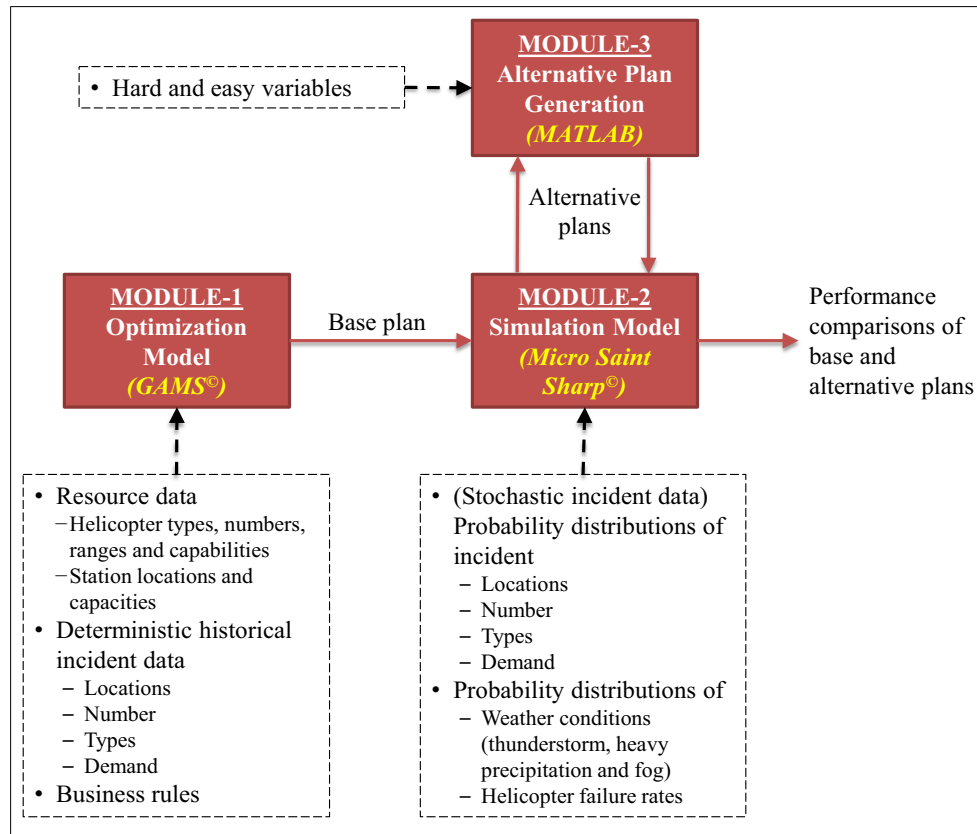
• Hard and easy variables

MODULE-3
Alternative Plan Generation
(MATLAB)

Alternative plans

MODULE-1
Optimization Model
(GAMS©)

Base plan

MODULE-2
Simulation Model
(Micro Saint Sharp©)

Performance comparisons of base and alternative plans

• Resource data
 − Helicopter types, numbers, ranges and capabilities
 − Station locations and capacities
• Deterministic historical incident data
 – Locations
 – Number
 – Types
 – Demand
• Business rules

• (Stochastic incident data) Probability distributions of incident
 – Locations
 – Number
 – Types
 – Demand
• Probability distributions of
 – Weather conditions (thunderstorm, heavy precipitation and fog)
 – Helicopter failure rates